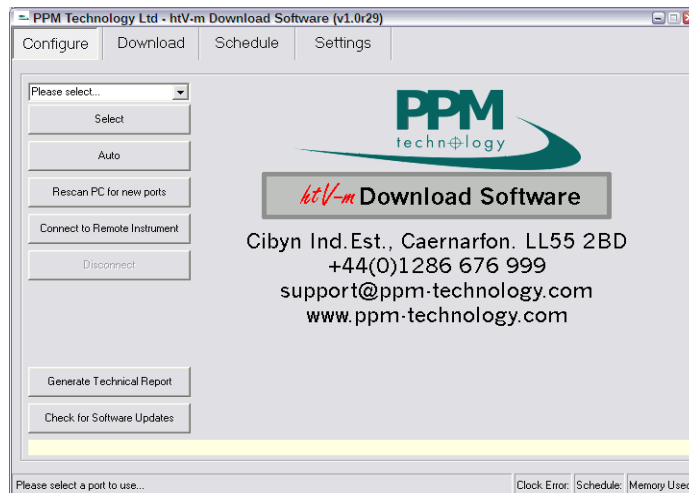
PPM Technology Ltd - htV-m Download Software (v1.0r29)

Configure | Download | Schedule | Settings

Please select...

Select

Auto

Rescan PC for new ports

Connect to Remote Instrument

Disconnect

PPM
technology

htV-m Download Software

Cibyn Ind.Est., Caernarfon. LL55 2BD
+44(0)1286 676 999
support@ppm-technology.com
www.ppm-technology.com

Generate Technical Report

Check for Software Updates

Please select a port to use...

Clock Error:

Schedule:

Memory Used